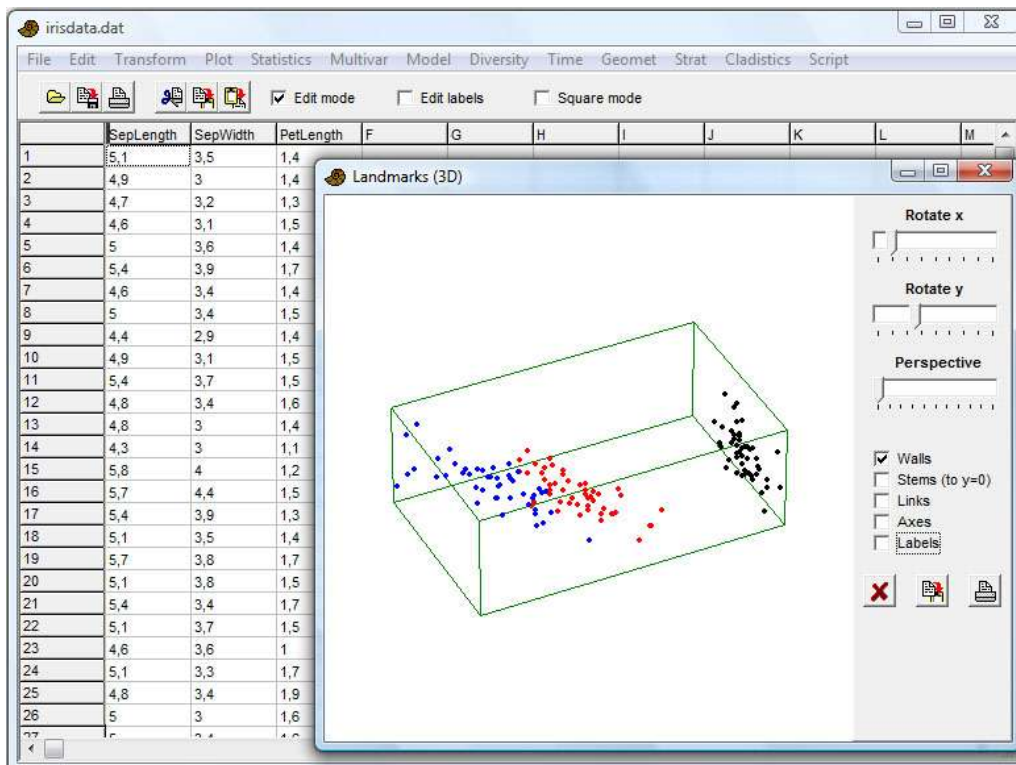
irisdata.dat

File Edit Transform Plot Statistics Multivar Model Diversity Time Geomet Strat Cladistics Script

Edit mode Edit labels Square mode

|  | SepLength | SepWidth | PetLength | F | G | H | I | J | K | L | M |
|---|---|---|---|---|---|---|---|---|---|---|---|
| 1 | 5,1 | 3,5 | 1,4 | | | | | | | | |
| 2 | 4,9 | 3 | 1,4 | | | | | | | | |
| 3 | 4,7 | 3,2 | 1,3 | | | | | | | | |
| 4 | 4,6 | 3,1 | 1,5 | | | | | | | | |
| 5 | 5 | 3,6 | 1,4 | | | | | | | | |
| 6 | 5,4 | 3,9 | 1,7 | | | | | | | | |
| 7 | 4,6 | 3,4 | 1,4 | | | | | | | | |
| 8 | 5 | 3,4 | 1,5 | | | | | | | | |
| 9 | 4,4 | 2,9 | 1,4 | | | | | | | | |
| 10 | 4,9 | 3,1 | 1,5 | | | | | | | | |
| 11 | 5,4 | 3,7 | 1,5 | | | | | | | | |
| 12 | 4,8 | 3,4 | 1,6 | | | | | | | | |
| 13 | 4,8 | 3 | 1,4 | | | | | | | | |
| 14 | 4,3 | 3 | 1,1 | | | | | | | | |
| 15 | 5,8 | 4 | 1,2 | | | | | | | | |
| 16 | 5,7 | 4,4 | 1,5 | | | | | | | | |
| 17 | 5,4 | 3,9 | 1,3 | | | | | | | | |
| 18 | 5,1 | 3,5 | 1,4 | | | | | | | | |
| 19 | 5,7 | 3,8 | 1,7 | | | | | | | | |
| 20 | 5,1 | 3,8 | 1,5 | | | | | | | | |
| 21 | 5,4 | 3,4 | 1,7 | | | | | | | | |
| 22 | 5,1 | 3,7 | 1,5 | | | | | | | | |
| 23 | 4,6 | 3,6 | 1 | | | | | | | | |
| 24 | 5,1 | 3,3 | 1,7 | | | | | | | | |
| 25 | 4,8 | 3,4 | 1,9 | | | | | | | | |
| 26 | 5 | 3 | 1,6 | | | | | | | | |
| 27 | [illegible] | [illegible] | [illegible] | | | | | | | | |

Landmarks (3D)

Rotate x

Rotate y

Perspective

Walls
Stems (to y=0)
Links
Axes
Labels